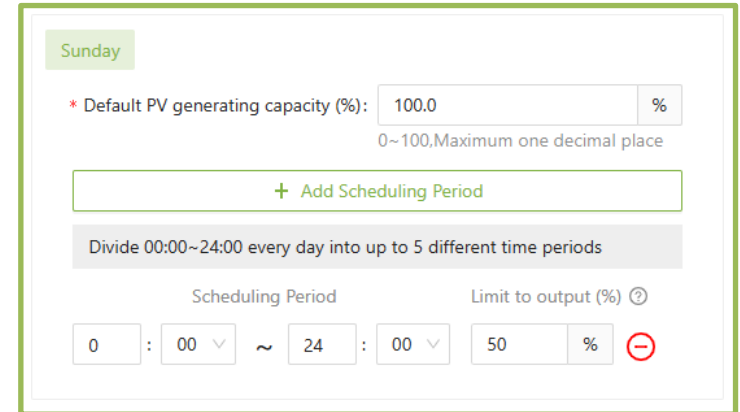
Sunday

* Default PV generating capacity (%): 100.0 %

0~100,Maximum one decimal place

+ Add Scheduling Period

Divide 00:00~24:00 every day into up to 5 different time periods

Scheduling Period

Limit to output (%) ?

0 : 00 ~ 24 : 00

50 %